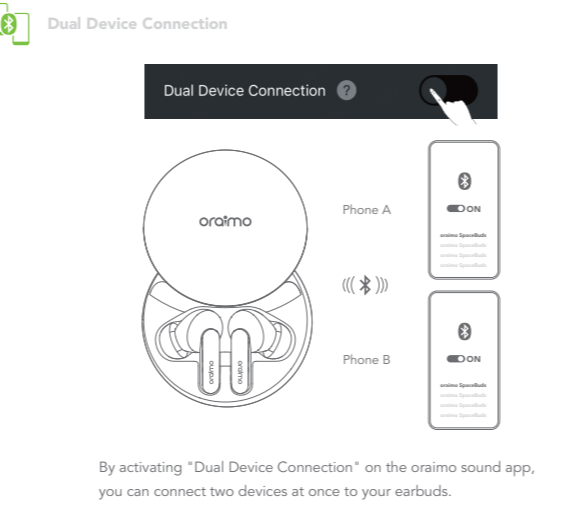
Dual Device Connection

Dual Device Connection ?

oraimo

Phone A

ON

oraimo SpaceBuds
oraimo SpaceBuds
oraimo SpaceBuds
oraimo SpaceBuds

Phone B

ON

oraimo SpaceBuds
oraimo SpaceBuds
oraimo SpaceBuds
oraimo SpaceBuds

oraimo oraimo

By activating "Dual Device Connection" on the oraimo sound app, you can connect two devices at once to your earbuds.